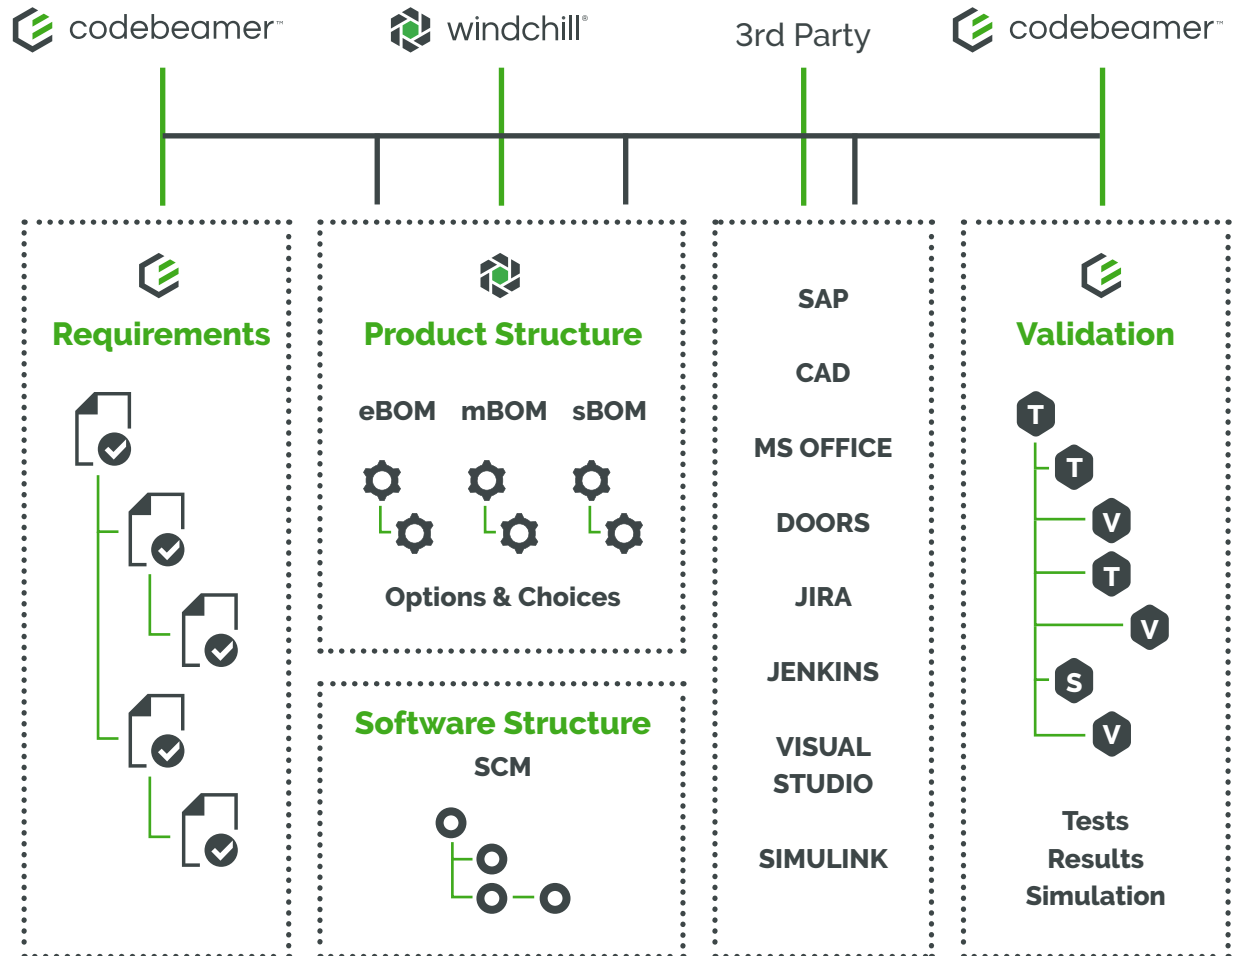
codebeamer™

windchill®

3rd Party

codebeamer™

Requirements

Product Structure

eBOM mBOM sBOM

Options & Choices

Software Structure

SCM

SAP

CAD

MS OFFICE

DOORS

JIRA

JENKINS

VISUAL STUDIO

SIMULINK

Validation

T

T

V

T

V

S

V

Tests
Results
Simulation